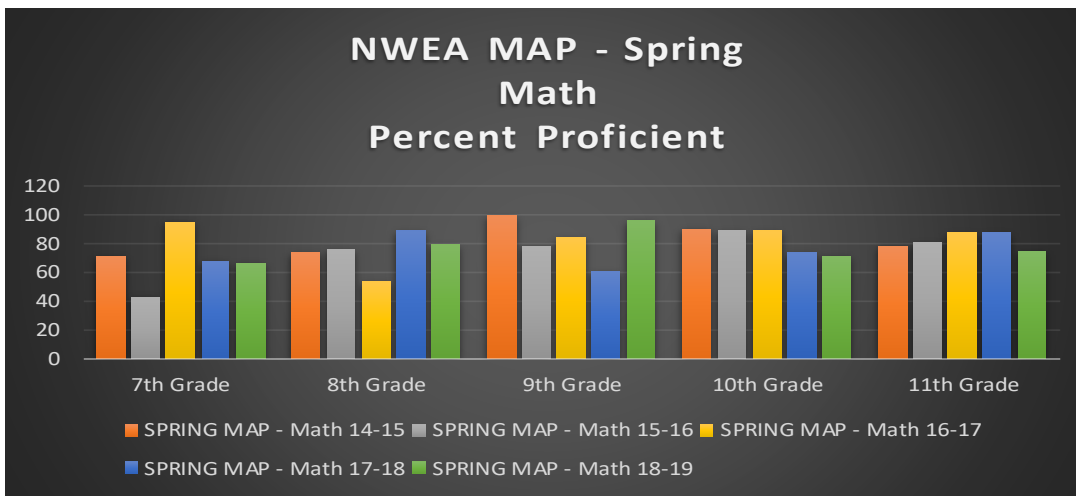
NWEA MAP - Spring
Math
Percent Proficient

120
100
80
60
40
20
0

7th Grade
8th Grade
9th Grade
10th Grade
11th Grade

SPRING MAP - Math 14-15
SPRING MAP - Math 15-16
SPRING MAP - Math 16-17
SPRING MAP - Math 17-18
SPRING MAP - Math 18-19